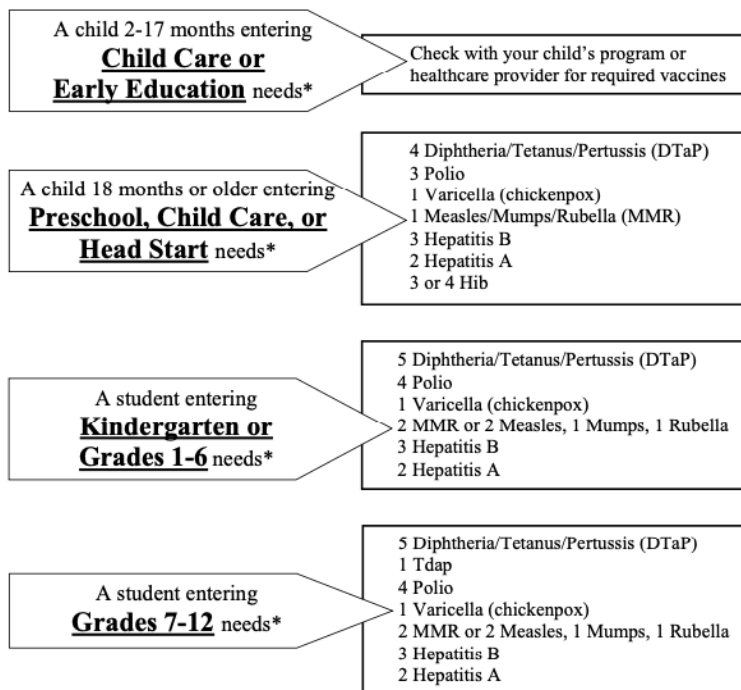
A child 2-17 months entering
**Child Care or Early Education** needs*

Check with your child's program or healthcare provider for required vaccines

A child 18 months or older entering
**Preschool, Child Care, or Head Start** needs*

4 Diphtheria/Tetanus/Pertussis (DTaP)
3 Polio
1 Varicella (chickenpox)
1 Measles/Mumps/Rubella (MMR)
3 Hepatitis B
2 Hepatitis A
3 or 4 Hib

A student entering
**Kindergarten or Grades 1-6** needs*

5 Diphtheria/Tetanus/Pertussis (DTaP)
4 Polio
1 Varicella (chickenpox)
2 MMR or 2 Measles, 1 Mumps, 1 Rubella
3 Hepatitis B
2 Hepatitis A

A student entering
**Grades 7-12** needs*

5 Diphtheria/Tetanus/Pertussis (DTaP)
1 Tdap
4 Polio
1 Varicella (chickenpox)
2 MMR or 2 Measles, 1 Mumps, 1 Rubella
3 Hepatitis B
2 Hepatitis A